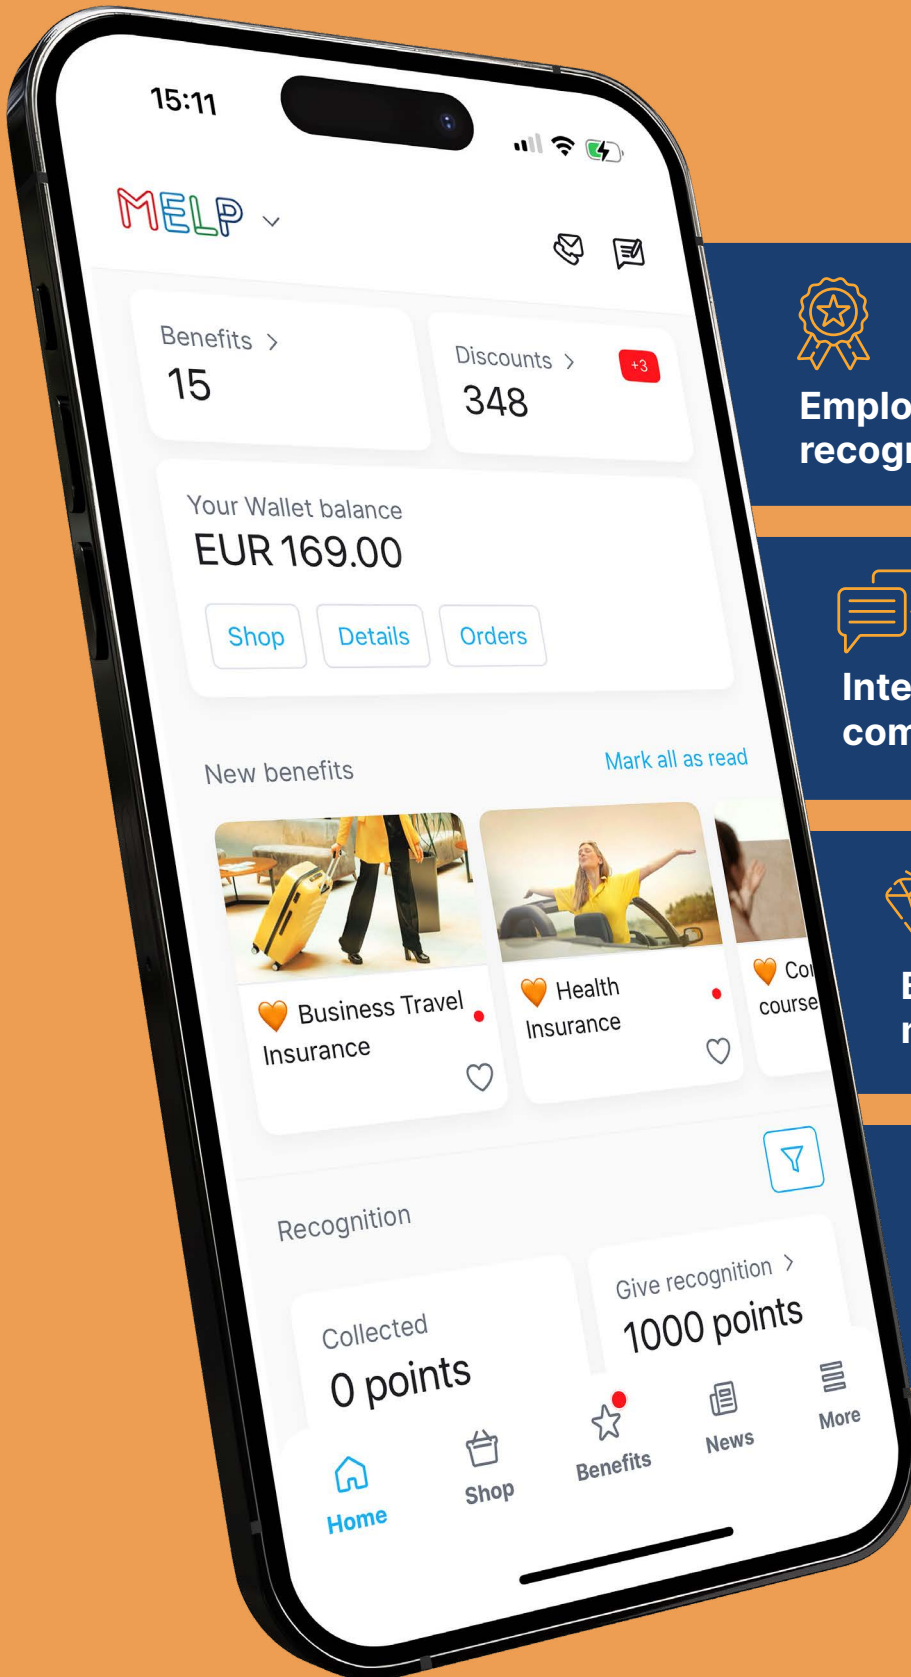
15:11

MELP

Benefits >
15

Discounts >
+3
348

Your Wallet balance
EUR 169.00

Shop
Details
Orders

New benefits
Mark all as read

Business Travel Insurance

Health Insurance

Co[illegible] course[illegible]

Recognition

Collected
0 points

Give recognition >
1000 points

Home
Shop
Benefits
News
More

Emplo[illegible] recog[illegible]

Inte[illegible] com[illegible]

E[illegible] r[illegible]